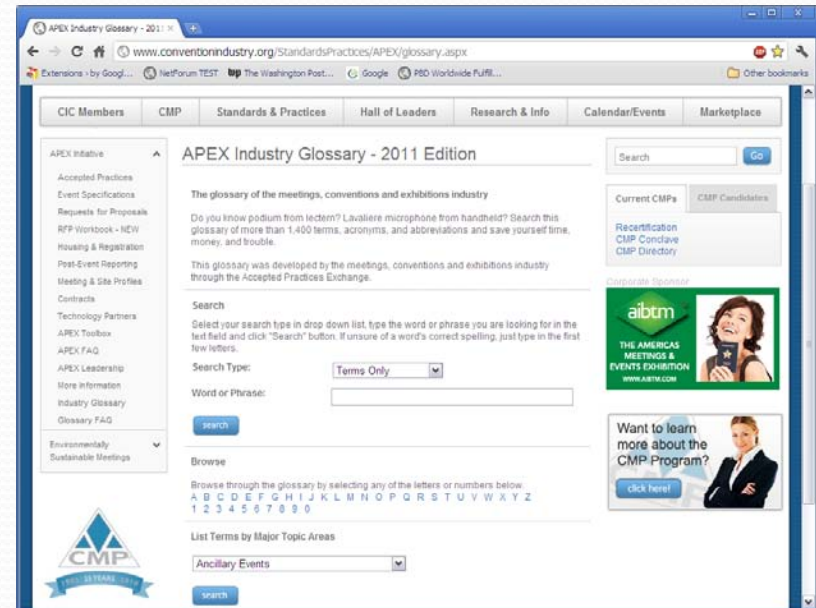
APEX Industry Glossary - 201 ×

www.conventionindustry.org/StandardsPractices/APEX/glossary.aspx

Extensions - by Googl... NetForum TEST The Washington Post... Google PBD Worldwide Fulfil... Other bookmarks

CIC Members | CMP | Standards & Practices | Hall of Leaders | Research & Info | Calendar/Events | Marketplace

APEX Initiative

Accepted Practices
Event Specifications
Requests for Proposals
RFP Workbook - NEW
Housing & Registration
Post-Event Reporting
Meeting & Site Profiles
Contracts
Technology Partners
APEX Toolbox
APEX FAQ
APEX Leadership
More information
Industry Glossary
Glossary FAQ

Environmentally Sustainable Meetings

CMP

APEX Industry Glossary - 2011 Edition

The glossary of the meetings, conventions and exhibitions industry

Do you know podium from lectern? Lavaliere microphone from handheld? Search this glossary of more than 1,400 terms, acronyms, and abbreviations and save yourself time, money, and trouble.

This glossary was developed by the meetings, conventions and exhibitions industry through the Accepted Practices Exchange.

Search

Select your search type in drop down list, type the word or phrase you are looking for in the text field and click "Search" button. If unsure of a word's correct spelling, just type in the first few letters.

Search Type: Terms Only

Word or Phrase:

search

Browse

Browse through the glossary by selecting any of the letters or numbers below.
A B C D E F G H I J K L M N O P Q R S T U V W X Y Z
1 2 3 4 5 6 7 8 9 0

List Terms by Major Topic Areas

Ancillary Events

search

Search Go

Current CMPs | CMP Candidates

Recertification
CMP Conclave
CMP Directory

Corporate Sponsor

aibtm
THE AMERICAS MEETINGS & EVENTS EXHIBITION
WWW.AIBTM.COM

Want to learn more about the CMP Program?

click here!